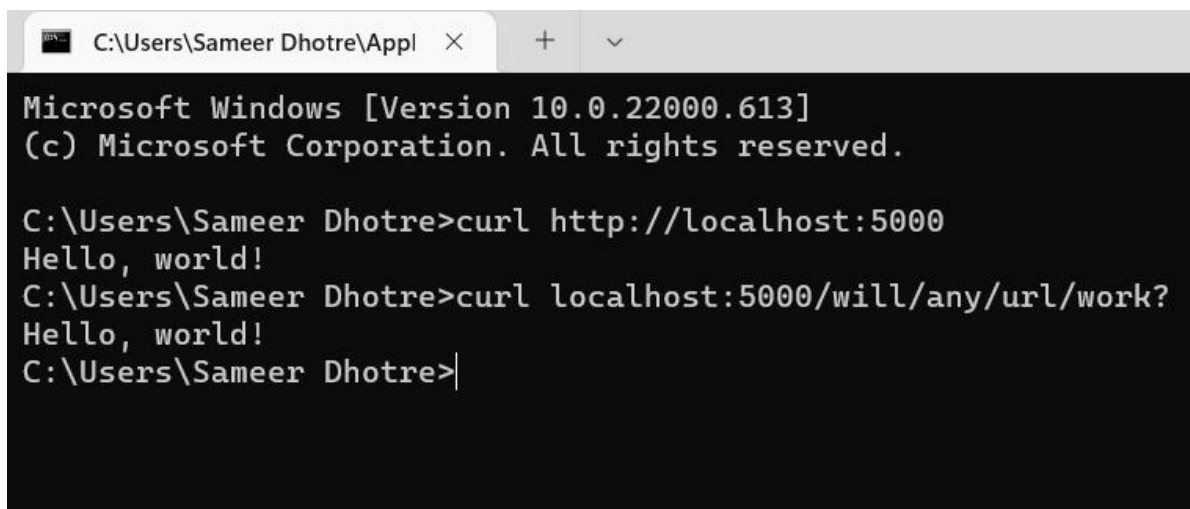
C:\Users\Sameer Dhotre\Appl × + ⌄

Microsoft Windows [Version 10.0.22000.613]
(c) Microsoft Corporation. All rights reserved.

C:\Users\Sameer Dhotre>curl http://localhost:5000
Hello, world!
C:\Users\Sameer Dhotre>curl localhost:5000/will/any/url/work?
Hello, world!
C:\Users\Sameer Dhotre>